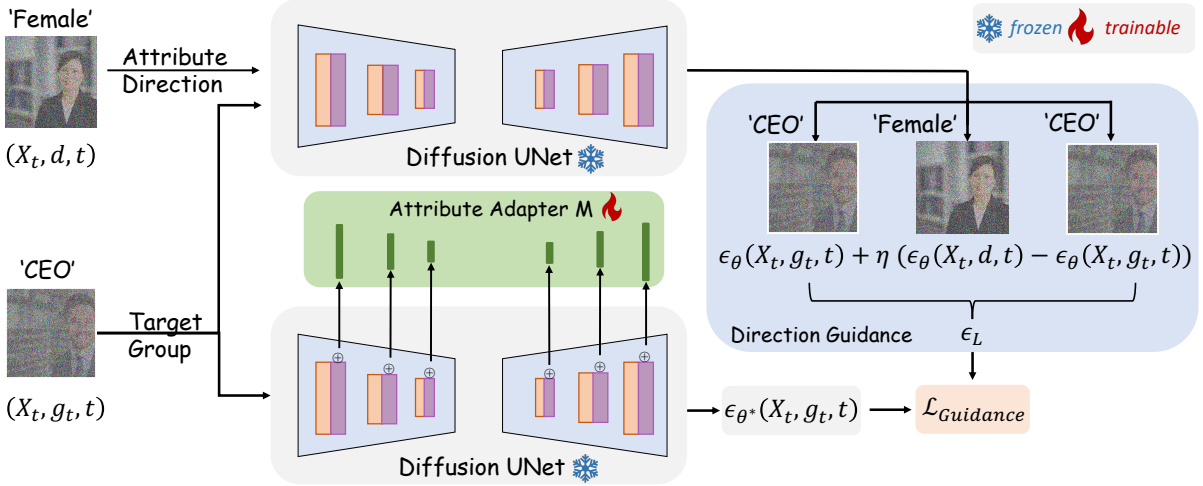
'Female'

$(X_t, d, t)$

Attribute Direction

Diffusion UNet

frozen trainable

'CEO' 'Female' 'CEO'

$\epsilon_\theta(X_t, g_t, t) + \eta\,(\epsilon_\theta(X_t, d, t) - \epsilon_\theta(X_t, g_t, t))$

Direction Guidance $\epsilon_L$

Attribute Adapter M

'CEO'

Target Group

$(X_t, g_t, t)$

Diffusion UNet

$\epsilon_{\theta^*}(X_t, g_t, t)$

$\mathcal{L}_{Guidance}$